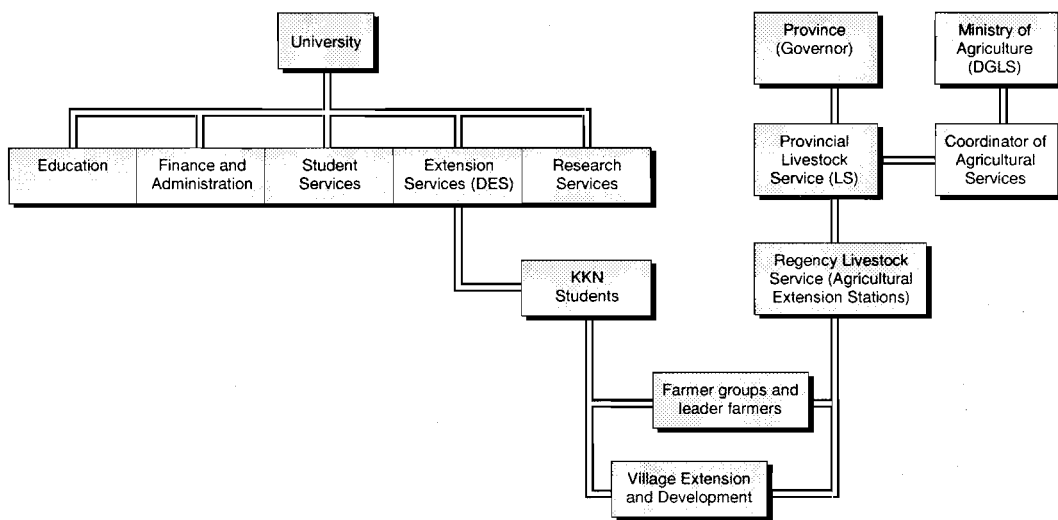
University

Education

Finance and Administration

Student Services

Extension Services (DES)

Research Services

KKN Students

Province (Governor)

Ministry of Agriculture (DGLS)

Provincial Livestock Service (LS)

Coordinator of Agricultural Services

Regency Livestock Service (Agricultural Extension Stations)

Farmer groups and leader farmers

Village Extension and Development